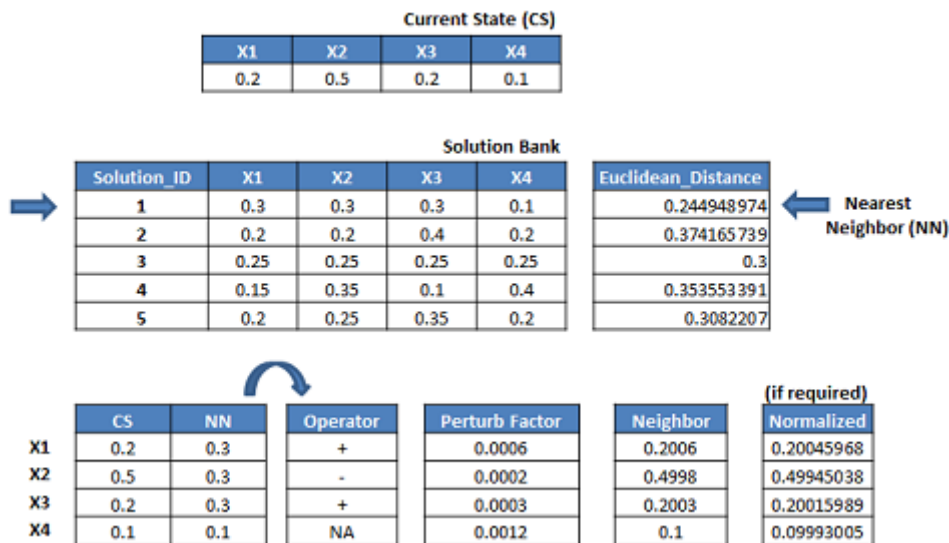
Current State (CS)

| X1 | X2 | X3 | X4 |
|---|---|---|---|
| 0.2 | 0.5 | 0.2 | 0.1 |

Solution Bank

| Solution_ID | X1 | X2 | X3 | X4 |
|---|---|---|---|---|
| 1 | 0.3 | 0.3 | 0.3 | 0.1 |
| 2 | 0.2 | 0.2 | 0.4 | 0.2 |
| 3 | 0.25 | 0.25 | 0.25 | 0.25 |
| 4 | 0.15 | 0.35 | 0.1 | 0.4 |
| 5 | 0.2 | 0.25 | 0.35 | 0.2 |

| Euclidean_Distance |
|---|
| 0.244948974 |
| 0.374165739 |
| 0.3 |
| 0.353553391 |
| 0.3082207 |

Nearest Neighbor (NN)

|  | CS | NN |
|---|---|---|
| X1 | 0.2 | 0.3 |
| X2 | 0.5 | 0.3 |
| X3 | 0.2 | 0.3 |
| X4 | 0.1 | 0.1 |

| Operator |
|---|
| + |
| - |
| + |
| NA |

| Perturb Factor |
|---|
| 0.0006 |
| 0.0002 |
| 0.0003 |
| 0.0012 |

| Neighbor |
|---|
| 0.2006 |
| 0.4998 |
| 0.2003 |
| 0.1 |

(if required)

| Normalized |
|---|
| 0.20045968 |
| 0.49945038 |
| 0.20015989 |
| 0.09993005 |